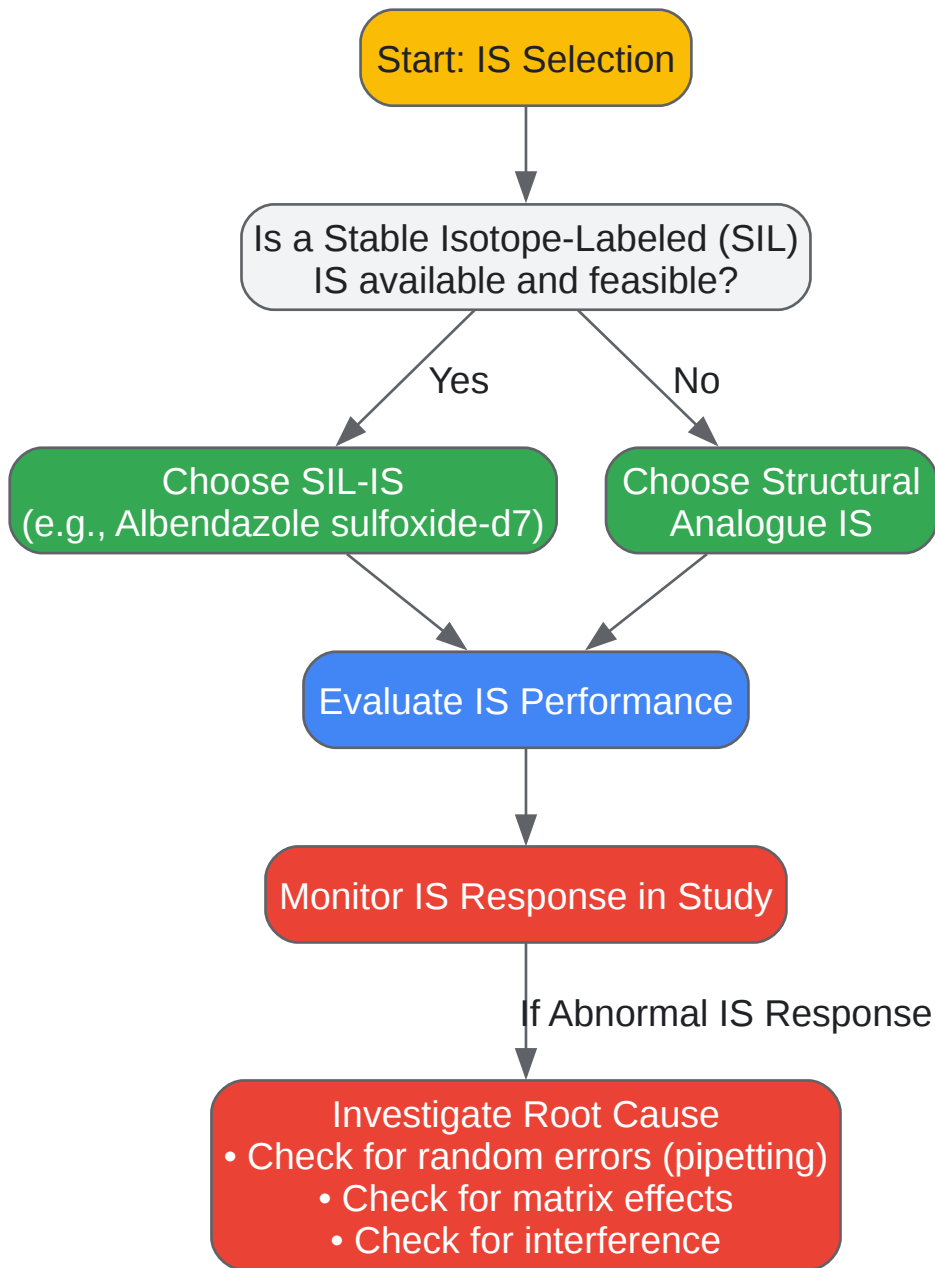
Start: IS Selection

Is a Stable Isotope-Labeled (SIL) IS available and feasible?

Yes

No

Choose SIL-IS (e.g., Albendazole sulfoxide-d7)

Choose Structural Analogue IS

Evaluate IS Performance

Monitor IS Response in Study

If Abnormal IS Response

Investigate Root Cause
• Check for random errors (pipetting)
• Check for matrix effects
• Check for interference